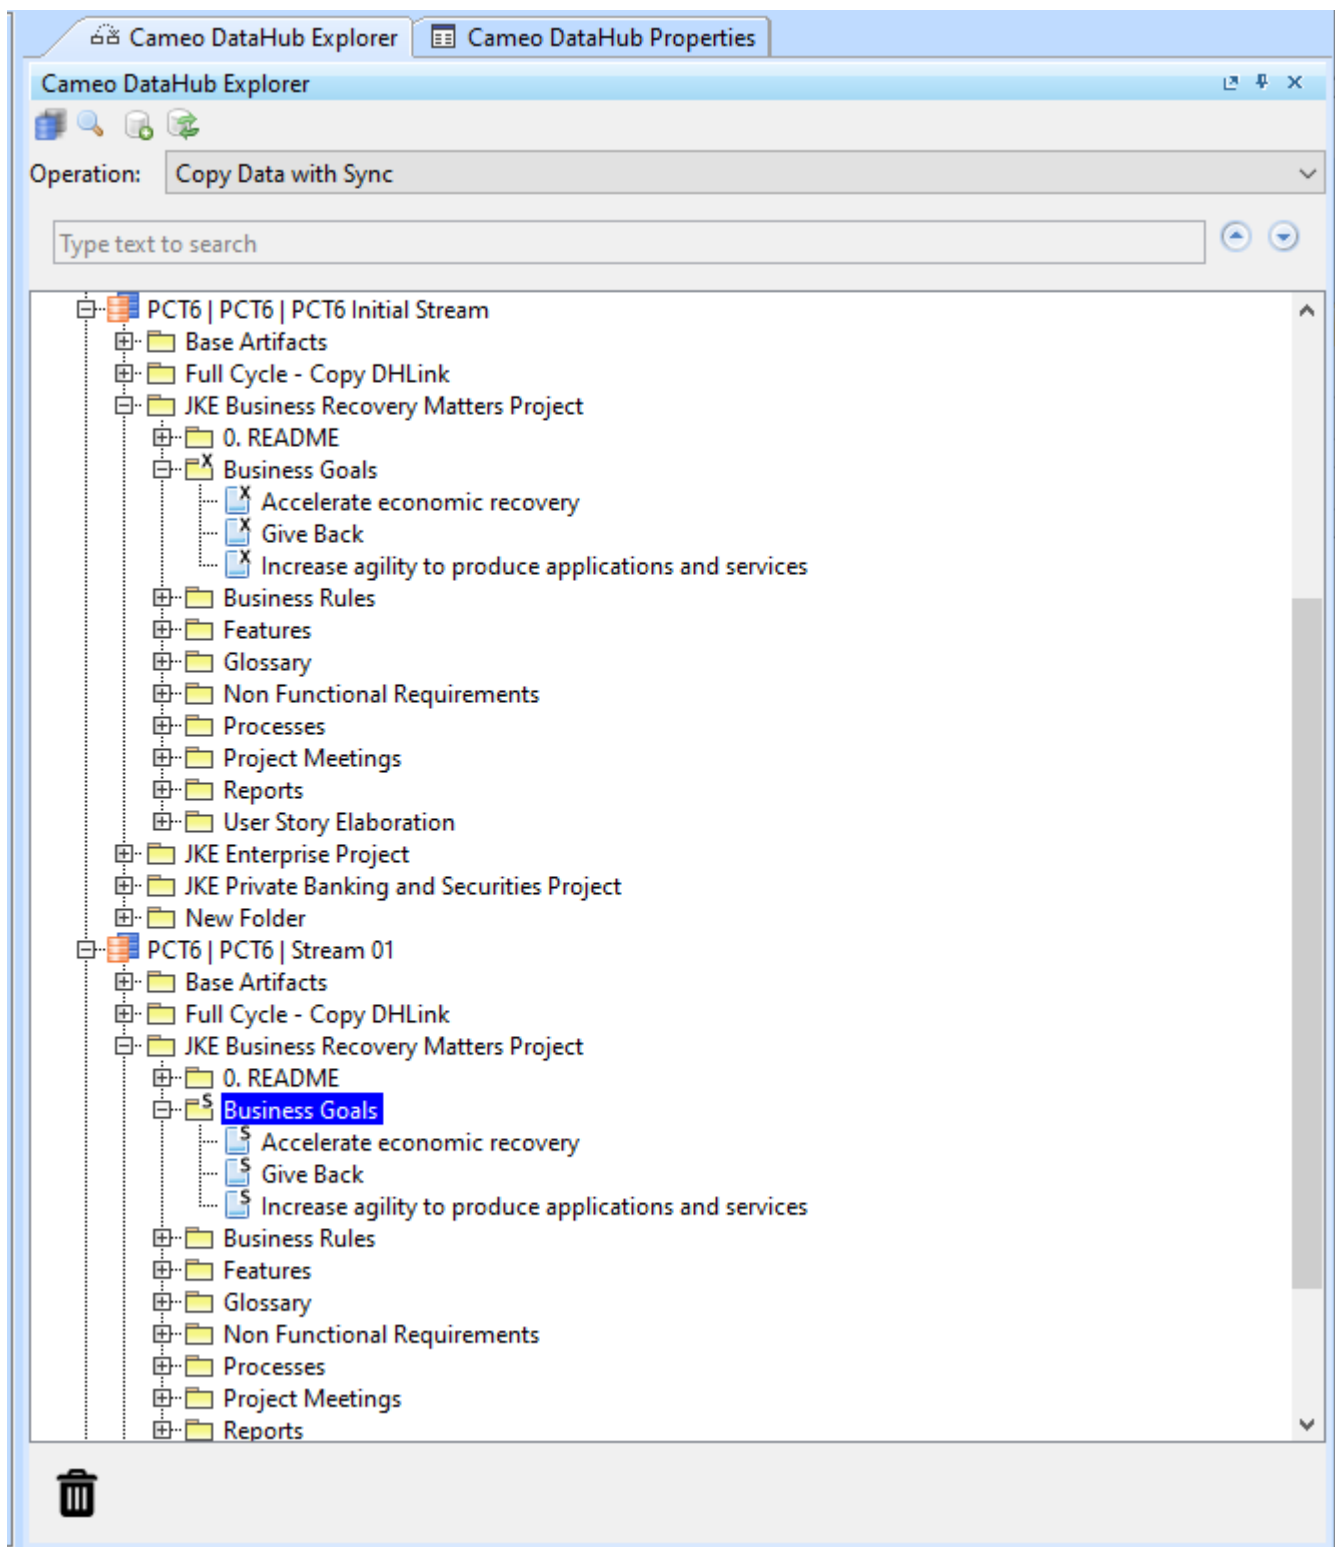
Cameo DataHub Explorer | Cameo DataHub Properties

Cameo DataHub Explorer

Operation: Copy Data with Sync

Type text to search

PCT6 | PCT6 | PCT6 Initial Stream
Base Artifacts
Full Cycle - Copy DHLink
JKE Business Recovery Matters Project
0. README
Business Goals
Accelerate economic recovery
Give Back
Increase agility to produce applications and services
Business Rules
Features
Glossary
Non Functional Requirements
Processes
Project Meetings
Reports
User Story Elaboration
JKE Enterprise Project
JKE Private Banking and Securities Project
New Folder
PCT6 | PCT6 | Stream 01
Base Artifacts
Full Cycle - Copy DHLink
JKE Business Recovery Matters Project
0. README
Business Goals
Accelerate economic recovery
Give Back
Increase agility to produce applications and services
Business Rules
Features
Glossary
Non Functional Requirements
Processes
Project Meetings
Reports